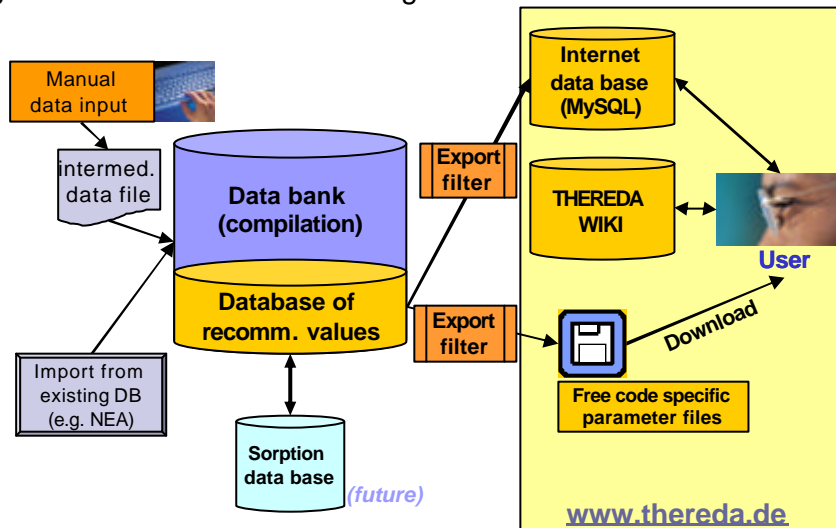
Manual data input

intermed. data file

Import from existing DB (e.g. NEA)

Data bank (compilation)

Database of recomm. values

Sorption data base

(future)

Export filter

Export filter

Internet data base (MySQL)

THEREDA WIKI

User

Download

Free code specific parameter files

www.thereda.de